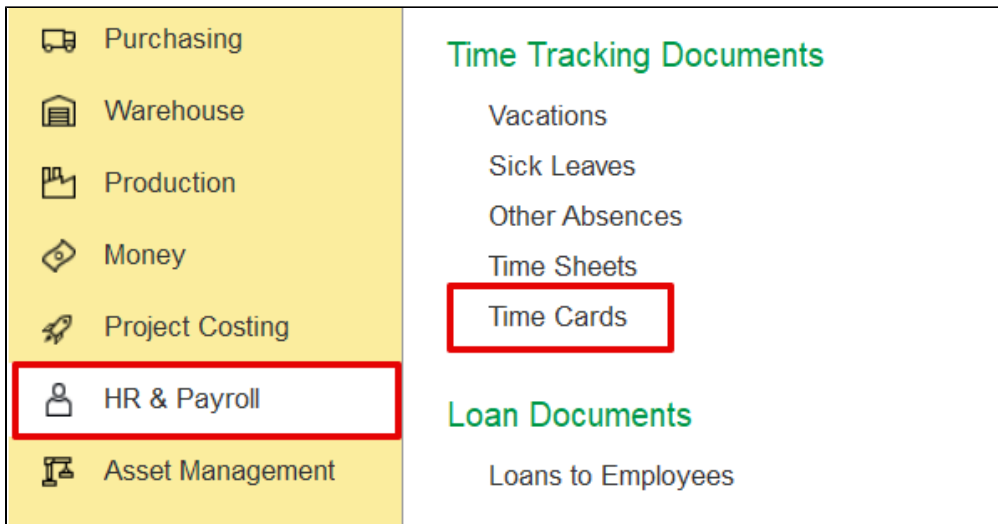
Purchasing
Warehouse
Production
Money
Project Costing
HR & Payroll
Asset Management

Time Tracking Documents
Vacations
Sick Leaves
Other Absences
Time Sheets
Time Cards

Loan Documents
Loans to Employees